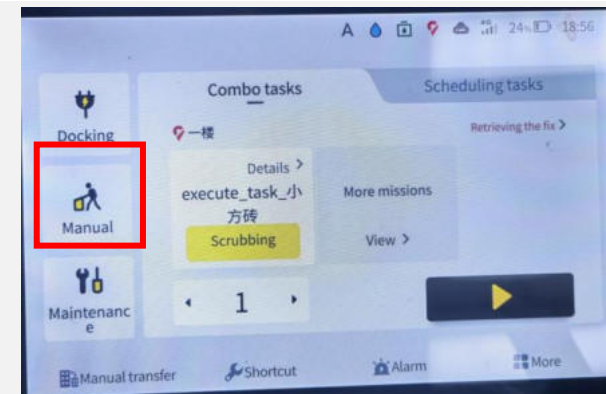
A 24 18:56

Docking

Manual

Maintenance

Combo tasks

Scheduling tasks

一楼

Retrieving the fix >

Details >

execute_task_小方砖

Scrubbing

More missions

View >

◂ 1 ▸

Manual transfer

Shortcut

Alarm

More